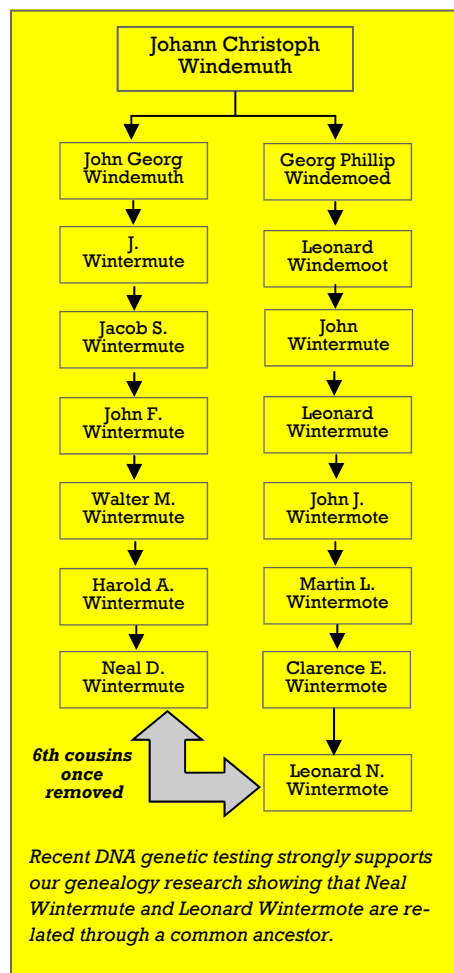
Johann Christoph Windemuth

John Georg Windemuth

J. Wintermute

Jacob S. Wintermute

John F. Wintermute

Walter M. Wintermute

Harold A. Wintermute

Neal D. Wintermute

Georg Phillip Windemoed

Leonard Windemoot

John Wintermute

Leonard Wintermute

John J. Wintermote

Martin L. Wintermote

Clarence E. Wintermote

Leonard N. Wintermote

6th cousins once removed

Recent DNA genetic testing strongly supports our genealogy research showing that Neal Wintermute and Leonard Wintermote are related through a common ancestor.